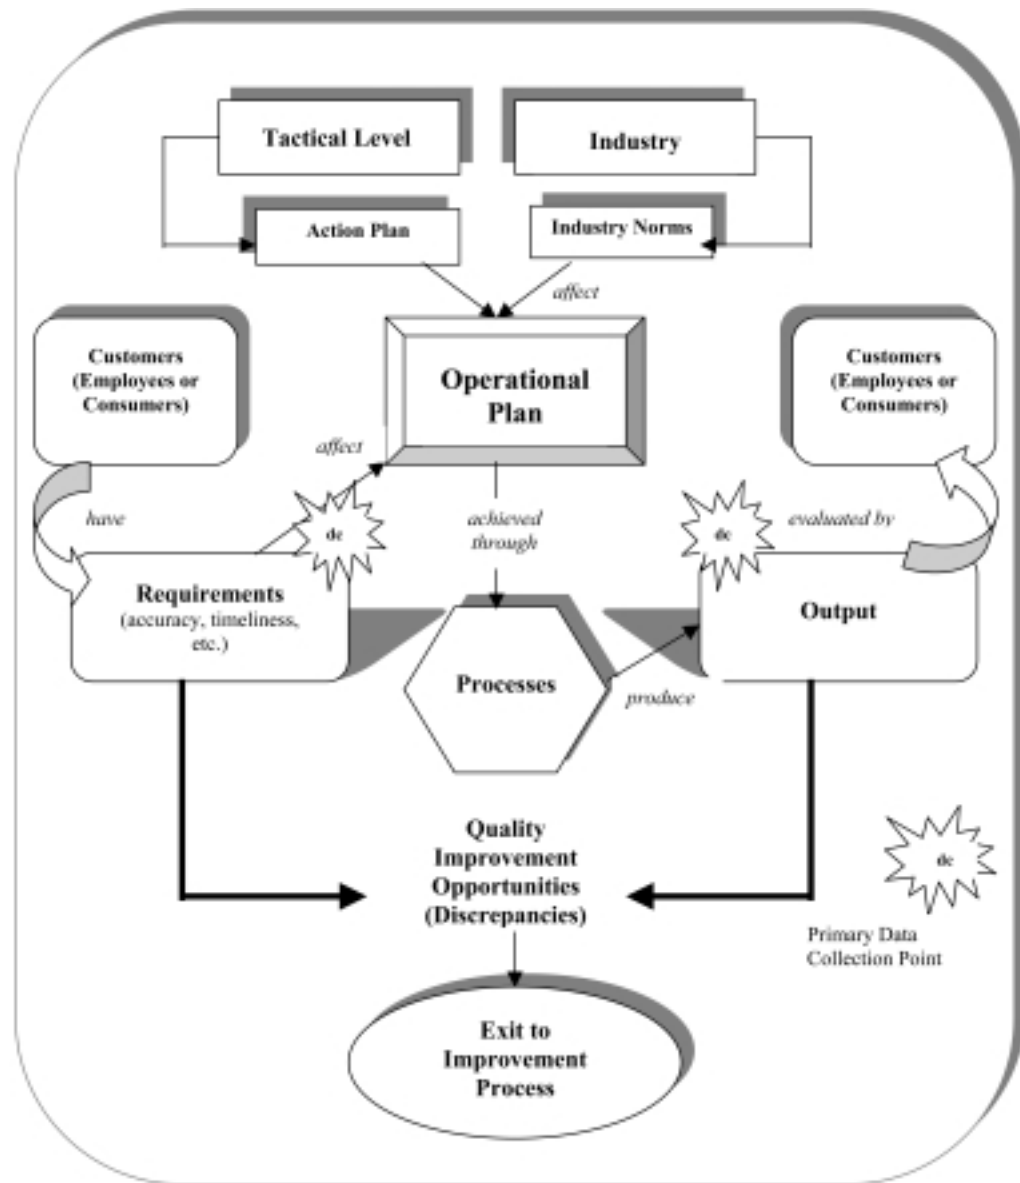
Tactical Level

Industry

Action Plan

Industry Norms

affect

Customers (Employees or Consumers)

Operational Plan

Customers (Employees or Consumers)

affect

have

dc

achieved through

dc

evaluated by

Requirements (accuracy, timeliness, etc.)

Output

Processes

produce

Quality Improvement Opportunities (Discrepancies)

dc

Primary Data Collection Point

Exit to Improvement Process